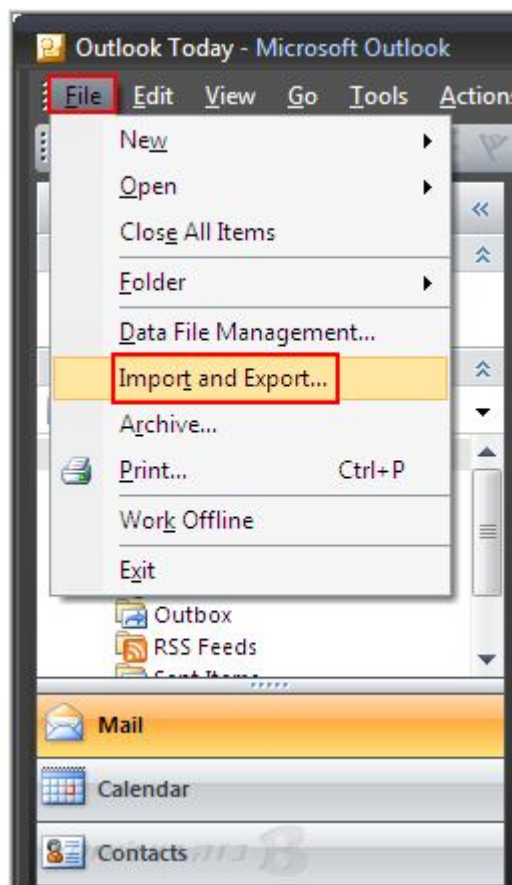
Outlook Today - Microsoft Outlook

File Edit View Go Tools Actions

New

Open

Close All Items

Folder

Data File Management...

Import and Export...

Archive...

Print... Ctrl+P

Work Offline

Exit

Outbox

RSS Feeds

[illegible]

Mail

Calendar

Contacts